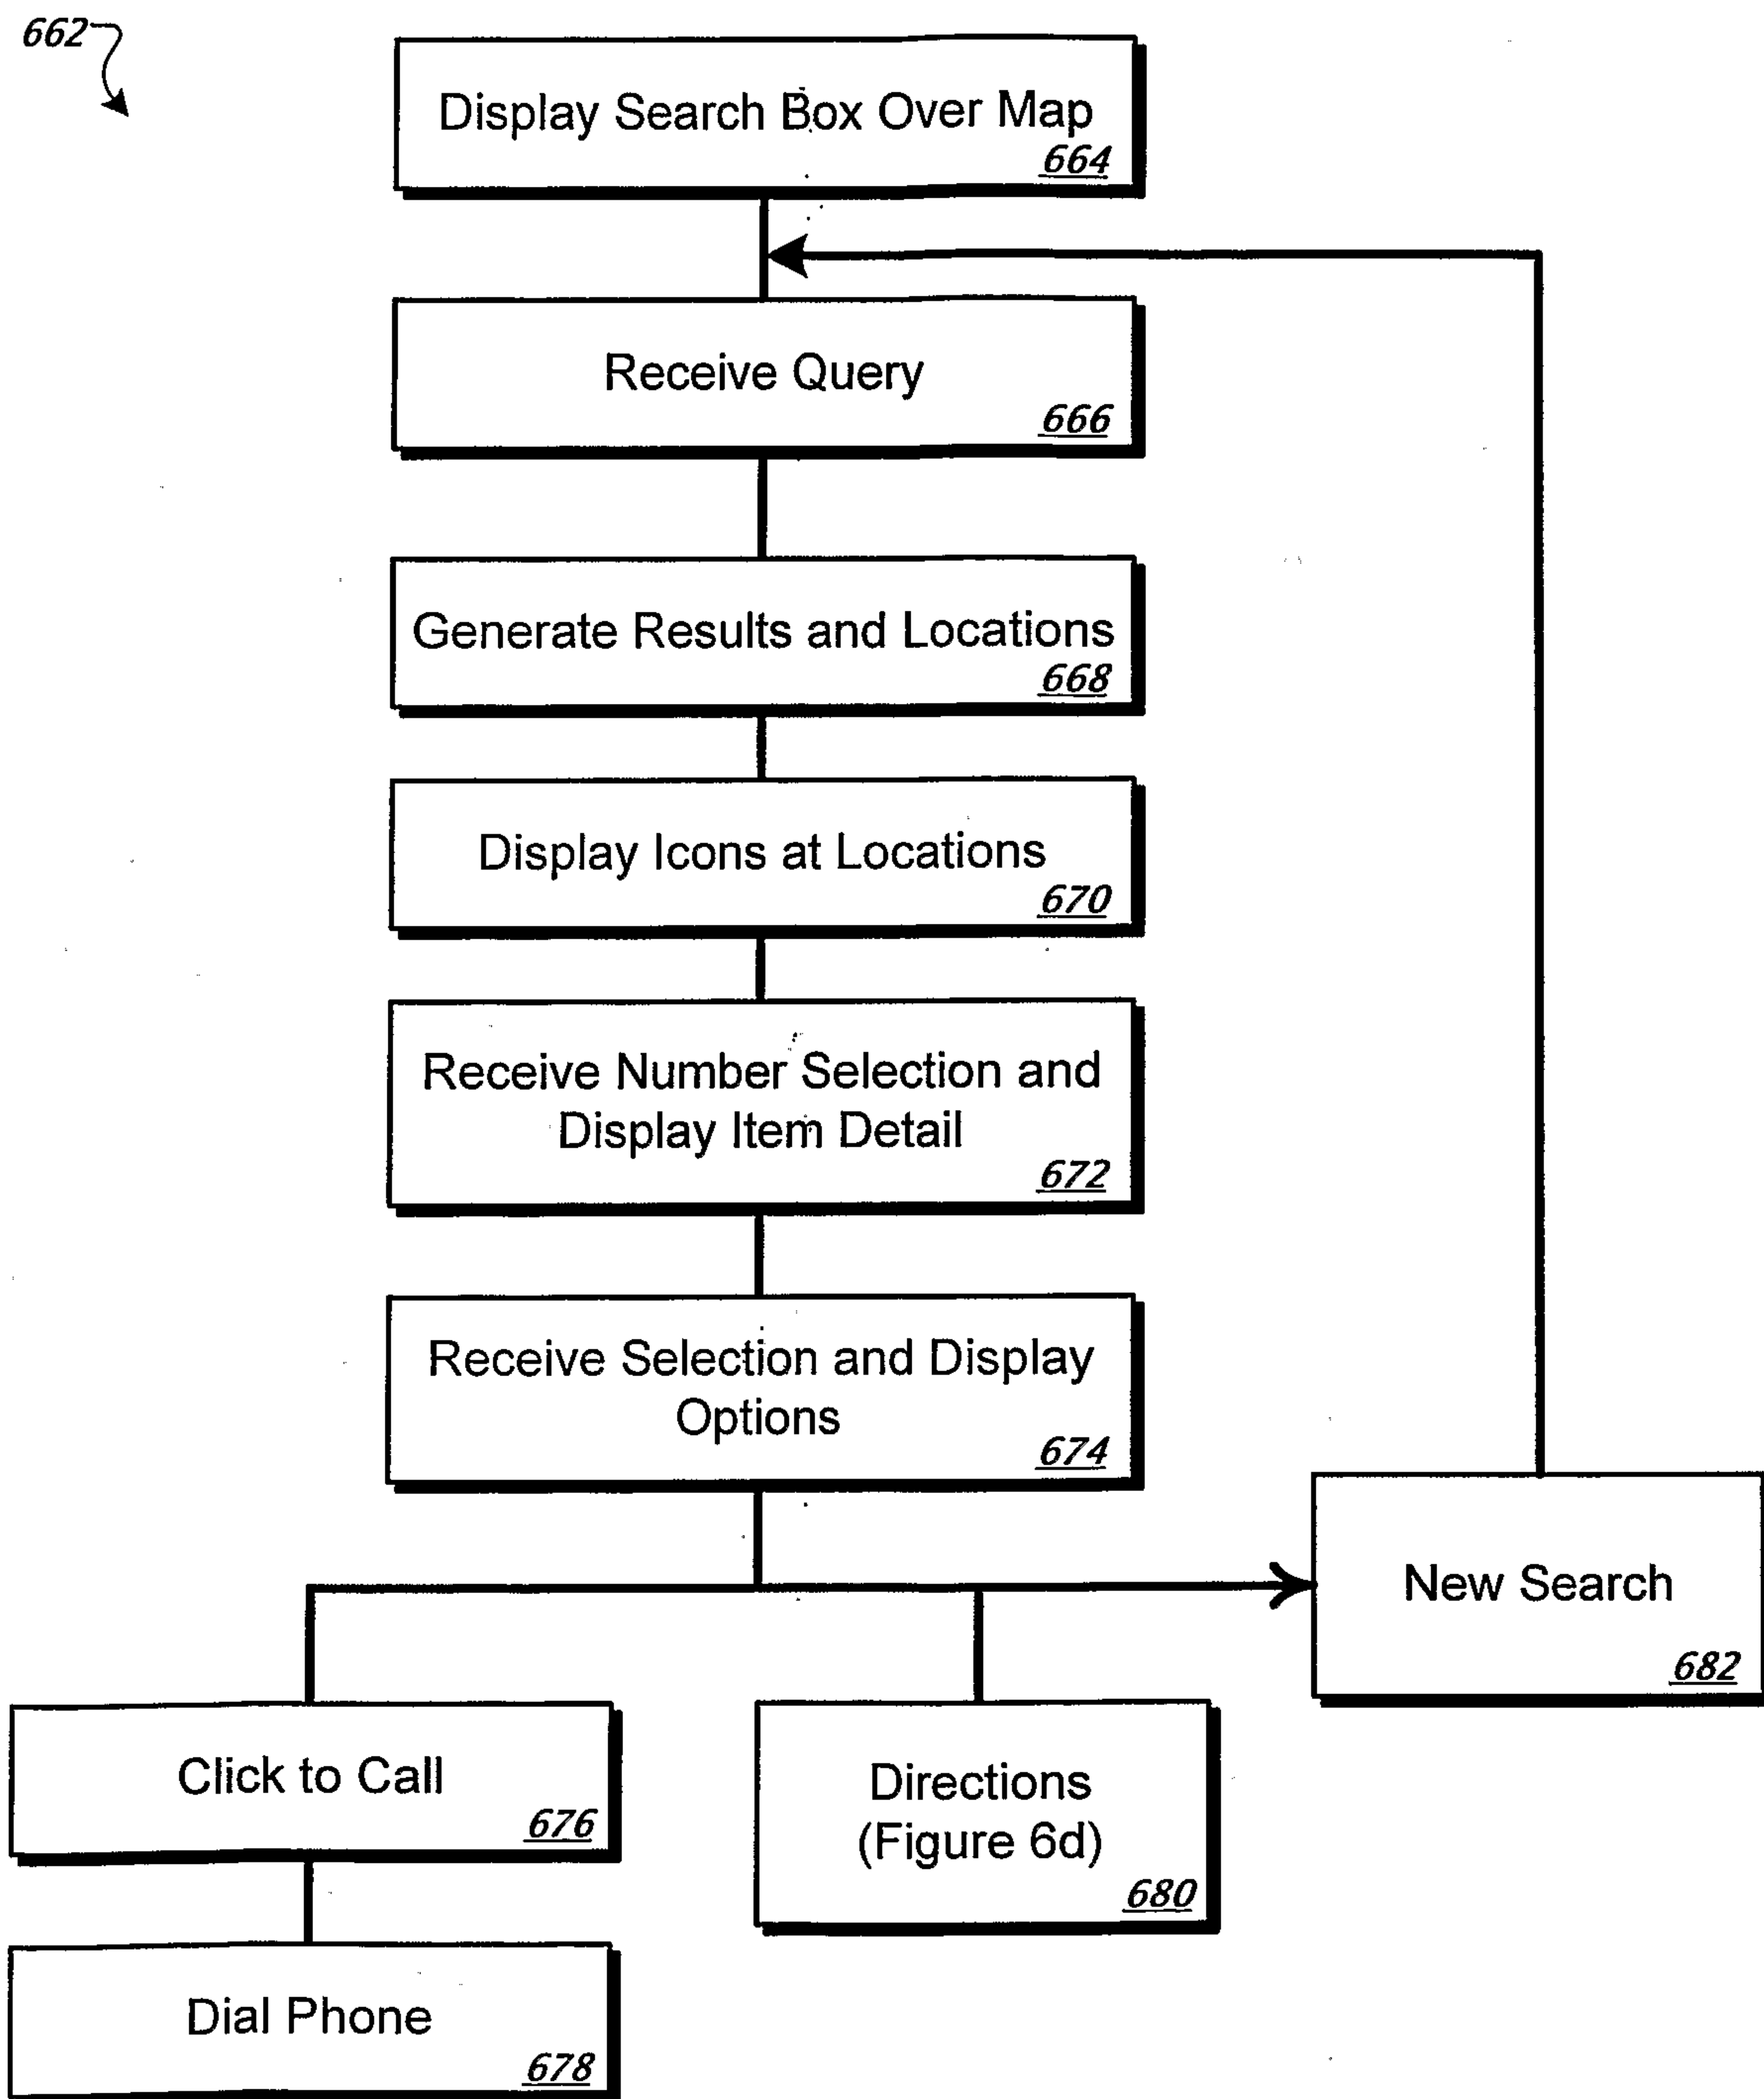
662

Display Search Box Over Map
664

Receive Query
666

Generate Results and Locations
668

Display Icons at Locations
670

Receive Number Selection and Display Item Detail
672

Receive Selection and Display Options
674

New Search
682

Click to Call
676

Directions (Figure 6d)
680

Dial Phone
678